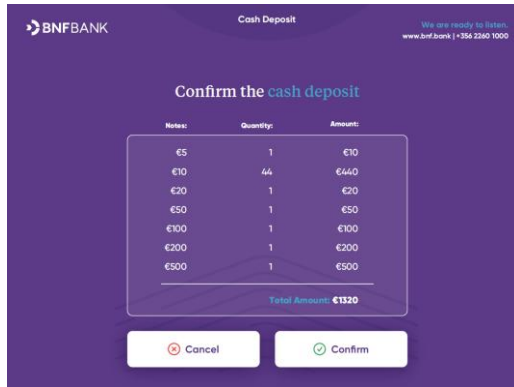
BNFBANK

Cash Deposit

We are ready to listen.
www.bnf.bank | +356 2260 1000

Confirm the cash deposit

| Notes: | Quantity: | Amount: |
|---|---|---|
| €5 | 1 | €10 |
| €10 | 44 | €440 |
| €20 | 1 | €20 |
| €50 | 1 | €50 |
| €100 | 1 | €100 |
| €200 | 1 | €200 |
| €500 | 1 | €500 |

Total Amount: €1320

Cancel

Confirm